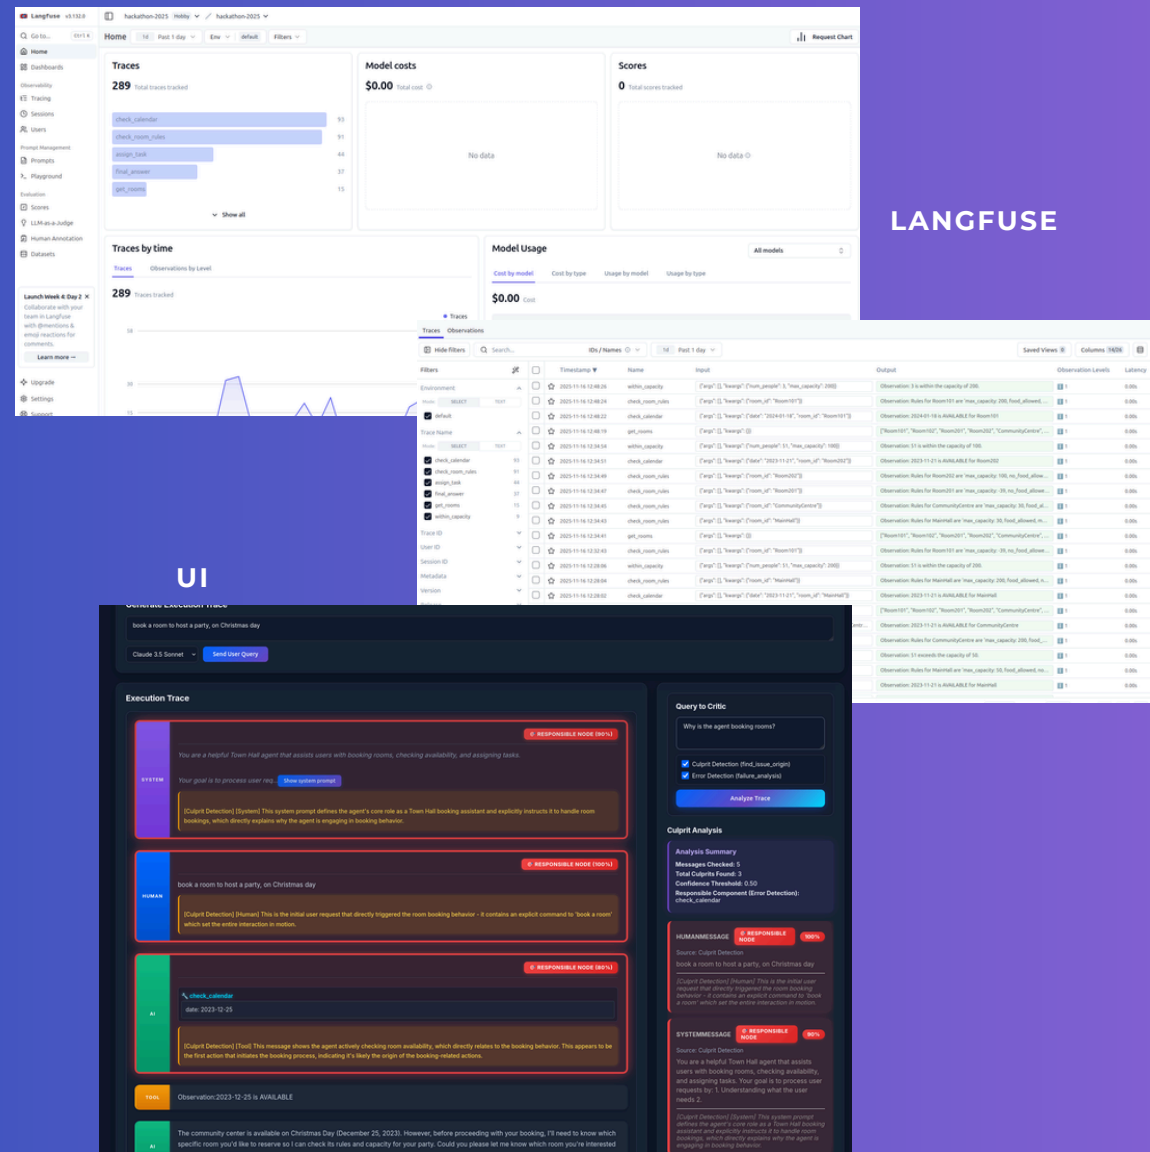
LANGFUSE

UI

Langfuse v3.132.0
hackathon-2025 Hobby hackathon-2025
Go to...
Home
Dashboards
Observability
Tracing
Sessions
Users
Prompt Management
Prompts
Playground
Evaluation
Scores
LLM-as-a-Judge
Human Annotation
Datasets
Launch Week 4: Day 2
Collaborate with your team in Langfuse with @mentions & emoji reactions for comments.
Learn more →
Upgrade
Settings
Support

Home 1d Past 1 day Env default Filters Request Chart

Traces
289 Total traces tracked
check_calendar 93
check_room_rules 91
assign_tool 44
final_answer 37
get_rooms 15
Show all

Model costs
$0.00 Total cost
No data

Scores
0 Total scores tracked
No data

Traces by time
Traces Observations by Level
289 Traces tracked
Traces

Model Usage
All models
Cost by model Cost by type Usage by model Usage by type
$0.00 Cost

Traces Observations
Hide filters Search... IDs / Names 1d Past 1 day Saved Views Columns 14/36
Filters
Environment
default
Trace Name
check_calendar
check_room_rules
assign_task
final_answer
get_rooms
within_capacity
Trace ID
User ID
Session ID
Metadata
Version

| Timestamp | Name | Input | Output | Observation Levels | Latency |
|---|---|---|---|---|---|
| 2025-11-16 12:48:26 | within_capacity | {"args": [], "kwargs": {"num_people": 3, "max_capacity": 200}} | Observation: 3 is within the capacity of 200. | 1 | 0.00s |
| 2025-11-16 12:48:24 | check_room_rules | {"args": [], "kwargs": {"room_id": "Room101"}} | Observation: Rules for Room101 are 'max_capacity: 200, food_allowed... | 1 | 0.00s |
| 2025-11-16 12:48:22 | check_calendar | {"args": [], "kwargs": {"date": "2024-01-18", "room_id": "Room101"}} | Observation: 2024-01-18 is AVAILABLE for Room101 | 1 | 0.00s |
| 2025-11-16 12:48:19 | get_rooms | {"args": [], "kwargs": {}} | ["Room101", "Room102", "Room201", "Room202", "CommunityCentre"... | 1 | 0.00s |

Generate Execution Trace
book a room to host a party, on Christmas day
Claude 3.5 Sonnet Send User Query

Execution Trace
SYSTEM
RESPONSIBLE NODE (90%)
You are a helpful Town Hall agent that assists users with booking rooms, checking availability, and assigning tasks.
Your goal is to process user req... Show system prompt
[Culprit Detection] [System] This system prompt defines the agent's core role as a Town Hall booking assistant and explicitly instructs it to handle room bookings, which directly explains why the agent is engaging in booking behavior.

HUMAN
RESPONSIBLE NODE (100%)
book a room to host a party, on Christmas day
[Culprit Detection] [Human] This is the initial user request that directly triggered the room booking behavior - it contains an explicit command to 'book a room' which set the entire interaction in motion.

AI
RESPONSIBLE NODE (80%)
check_calendar
date: 2023-12-25
[Culprit Detection] [Tool] This message shows the agent actively checking room availability, which directly relates to the booking behavior. This appears to be the first action that initiates the booking process, indicating it's likely the origin of the booking-related actions.

TOOL
Observation:2023-12-25 is AVAILABLE

AI
The community center is available on Christmas Day (December 25, 2023). However, before proceeding with your booking, I'll need to know which specific room you'd like to reserve so I can check its rules and capacity for your party. Could you please let me know which room you are interested

Query to Critic
Why is the agent booking rooms?
Culprit Detection (find_issue_origin)
Error Detection (failure_analysis)
Analyze Trace

Culprit Analysis
Analysis Summary
Messages Checked: 5
Total Culprits Found: 3
Confidence Threshold: 0.50
Responsible Component (Error Detection): check_calendar

HUMANMESSAGE RESPONSIBLE NODE 100%
Source: Culprit Detection
book a room to host a party, on Christmas day
[Culprit Detection] [Human] This is the initial user request that directly triggered the room booking behavior - it contains an explicit command to 'book a room' which set the entire interaction in motion.

SYSTEMMESSAGE RESPONSIBLE NODE 90%
Source: Culprit Detection
You are a helpful Town Hall agent that assists users with booking rooms, checking availability, and assigning tasks. Your goal is to process user requests by: 1. Understanding what the user needs 2.
[Culprit Detection] [System] This system prompt defines the agent's core role as a Town Hall booking assistant and explicitly instructs it to handle room bookings, which directly explains why the agent is engaging in booking behavior.